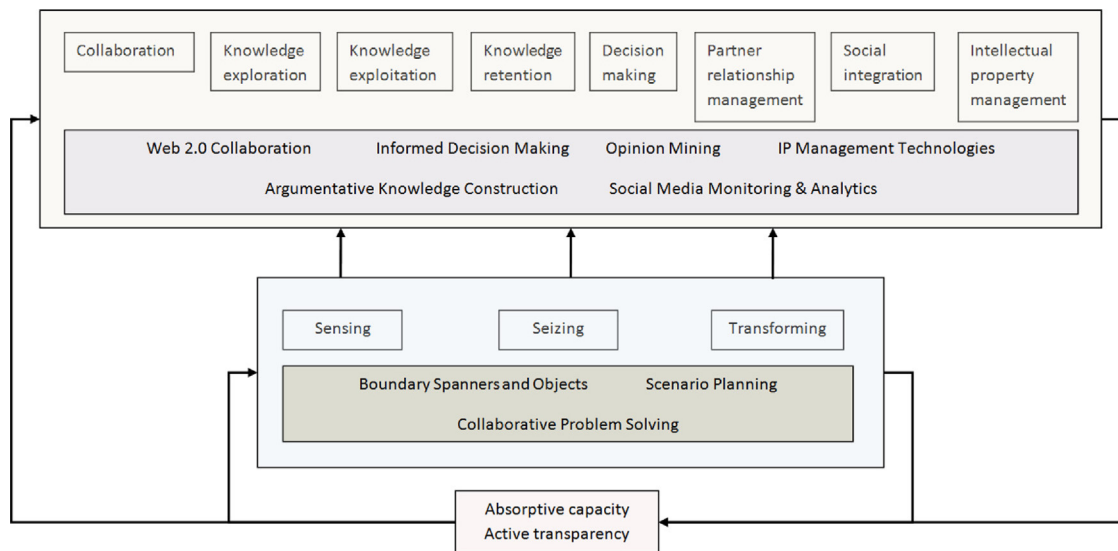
Collaboration

Knowledge exploration

Knowledge exploitation

Knowledge retention

Decision making

Partner relationship management

Social integration

Intellectual property management

Web 2.0 Collaboration Informed Decision Making Opinion Mining IP Management Technologies

Argumentative Knowledge Construction Social Media Monitoring & Analytics

Sensing

Seizing

Transforming

Boundary Spanners and Objects Scenario Planning

Collaborative Problem Solving

Absorptive capacity
Active transparency